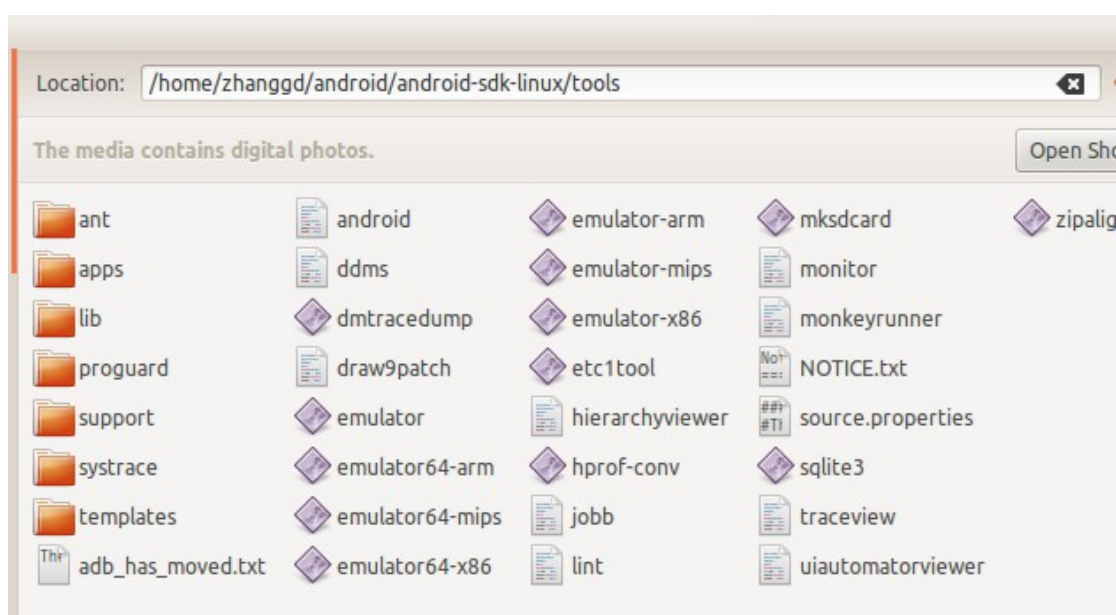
Location: /home/zhanggd/android/android-sdk-linux/tools

The media contains digital photos.

Open Sho

ant
apps
lib
proguard
support
systrace
templates
adb_has_moved.txt

android
ddms
dmtracedump
draw9patch
emulator
emulator64-arm
emulator64-mips
emulator64-x86

emulator-arm
emulator-mips
emulator-x86
etc1tool
hierarchyviewer
hprof-conv
jobb
lint

mksdcard
monitor
monkeyrunner
NOTICE.txt
source.properties
sqlite3
traceview
uiautomatorviewer

zipalig